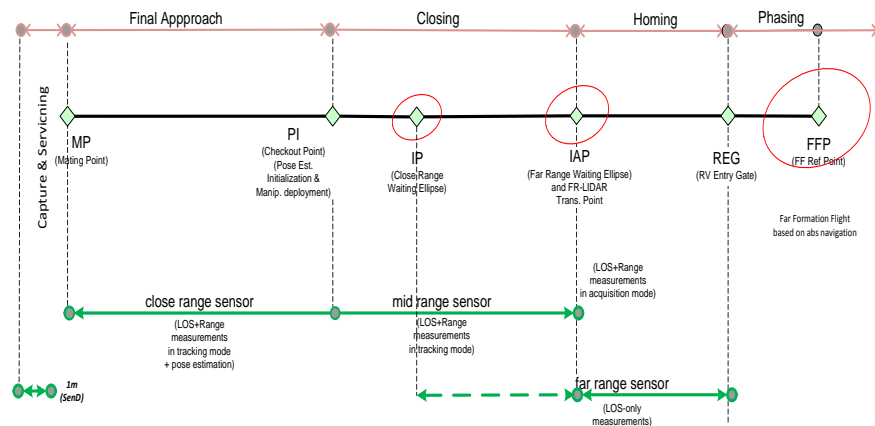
Final Appproach

Closing

Homing

Phasing

Capture & Servicing

MP
(Mating Point)

PI
(Checkout Point)
(Pose Est. Initialization & Manip. deployment)

IP
(Close Range Waiting Ellipse)

IAP
(Far Range Waiting Ellipse) and FR-LIDAR Trans. Point

REG
(RV Entry Gate)

FFP
(FF Ref Point)

Far Formation Flight based on abs navigation

(LOS+Range measurements in acquisition mode)

close range sensor

(LOS+Range measurements in tracking mode + pose estimation)

mid range sensor

(LOS+Range measurements in tracking mode)

1m
(SenD)

far range sensor

(LOS-only measurements)